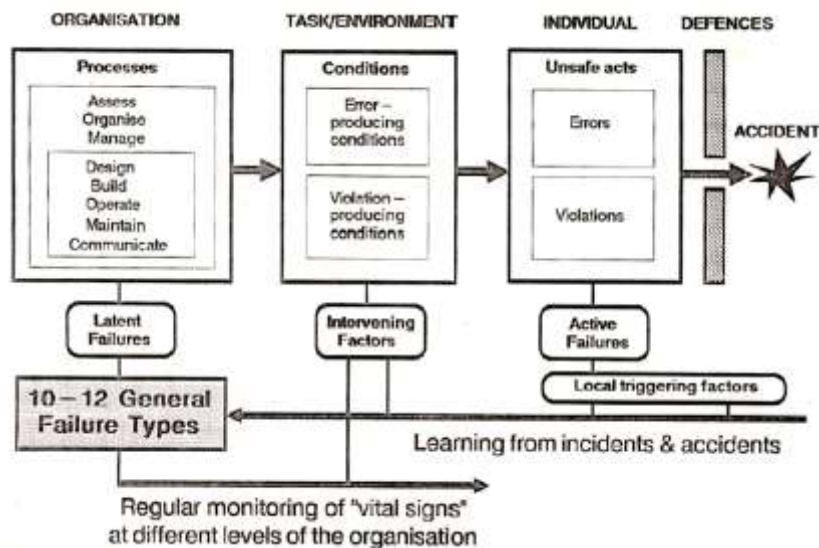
ORGANISATION

TASK/ENVIRONMENT

INDIVIDUAL

DEFENCES

Processes

Assess
Organise
Manage

Design
Build
Operate
Maintain
Communicate

Conditions

Error – producing conditions

Violation – producing conditions

Unsafe acts

Errors

Violations

ACCIDENT

Latent Failures

Intervening Factors

Active Failures

Local triggering factors

10 – 12 General Failure Types

Learning from incidents & accidents

Regular monitoring of "vital signs" at different levels of the organisation